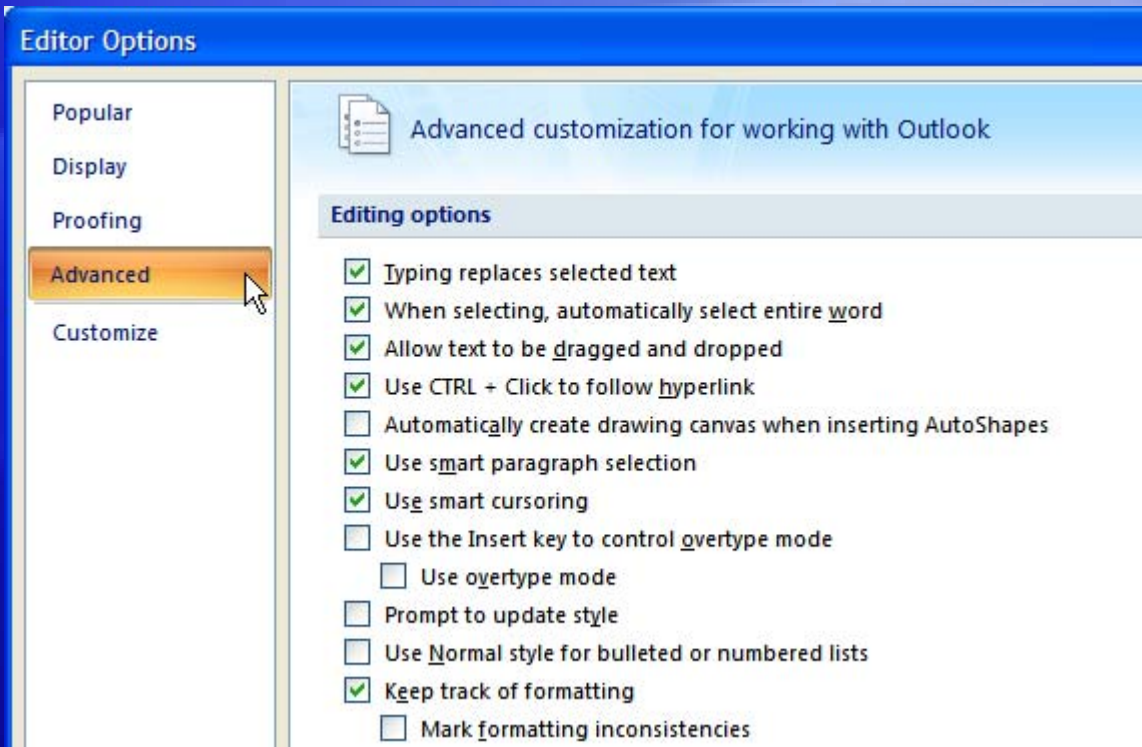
Editor Options

Popular
Display
Proofing
Advanced
Customize

Advanced customization for working with Outlook

Editing options

Typing replaces selected text
When selecting, automatically select entire word
Allow text to be dragged and dropped
Use CTRL + Click to follow hyperlink
Automatically create drawing canvas when inserting AutoShapes
Use smart paragraph selection
Use smart cursoring
Use the Insert key to control overtype mode
Use overtype mode
Prompt to update style
Use Normal style for bulleted or numbered lists
Keep track of formatting
Mark formatting inconsistencies